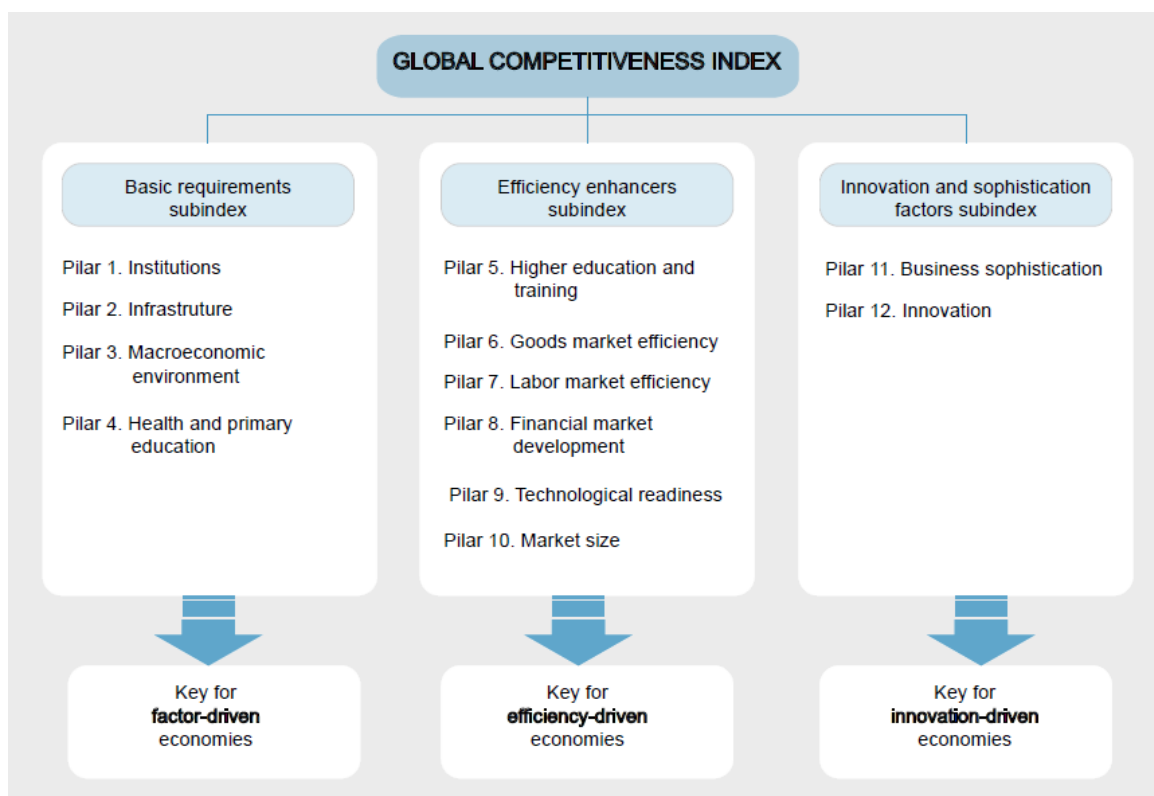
GLOBAL COMPETITIVENESS INDEX

Basic requirements subindex

Pilar 1. Institutions

Pilar 2. Infrastruture

Pilar 3. Macroeconomic environment

Pilar 4. Health and primary education

Key for **factor-driven** economies

Efficiency enhancers subindex

Pilar 5. Higher education and training

Pilar 6. Goods market efficiency

Pilar 7. Labor market efficiency

Pilar 8. Financial market development

Pilar 9. Technological readiness

Pilar 10. Market size

Key for **efficiency-driven** economies

Innovation and sophistication factors subindex

Pilar 11. Business sophistication

Pilar 12. Innovation

Key for **innovation-driven** economies